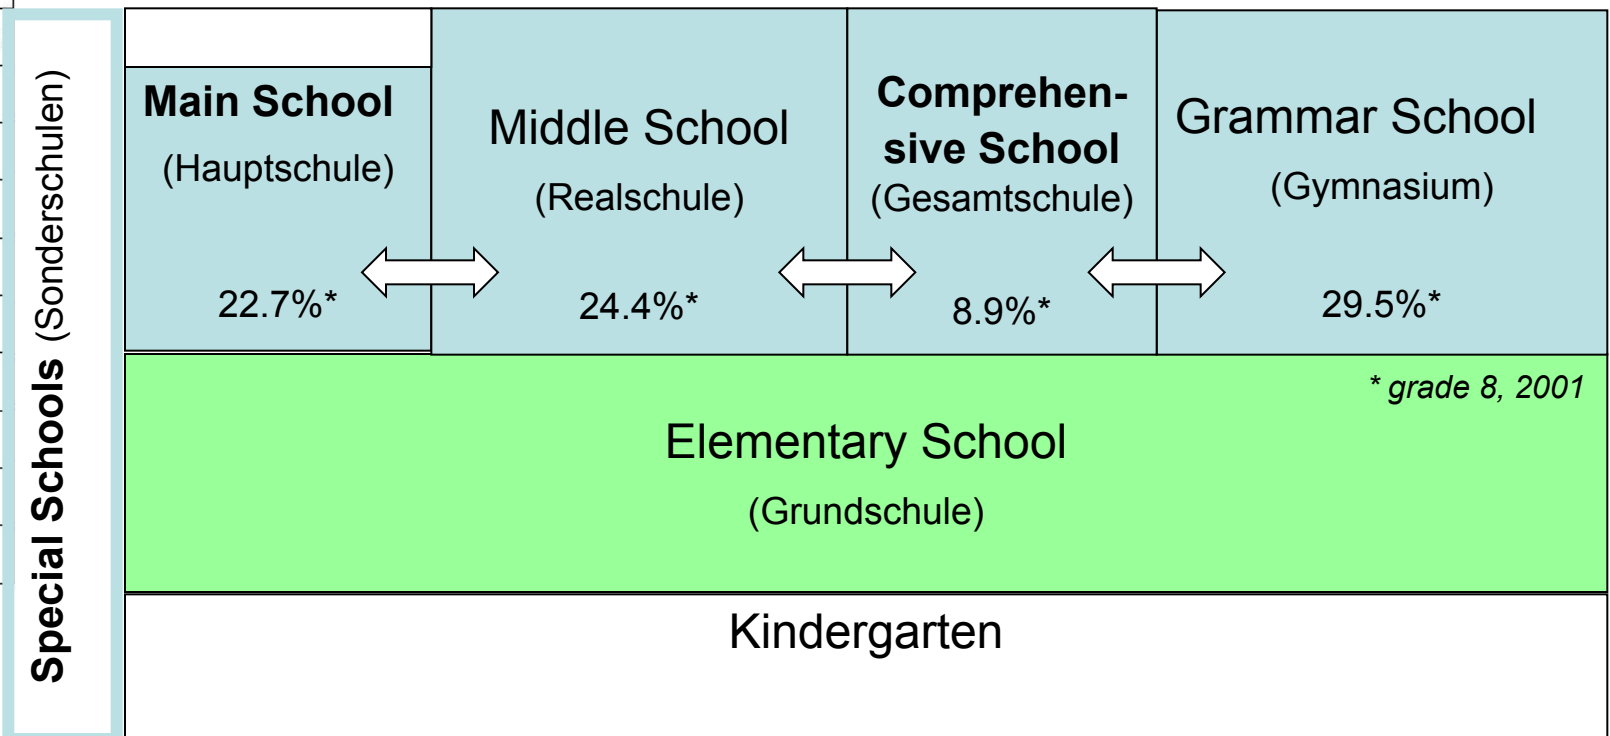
Special Schools (Sonderschulen)

Main School
(Hauptschule)
22.7%*

Middle School
(Realschule)
24.4%*

Comprehensive School
(Gesamtschule)
8.9%*

Grammar School
(Gymnasium)
29.5%*

* grade 8, 2001

Elementary School
(Grundschule)

Kindergarten